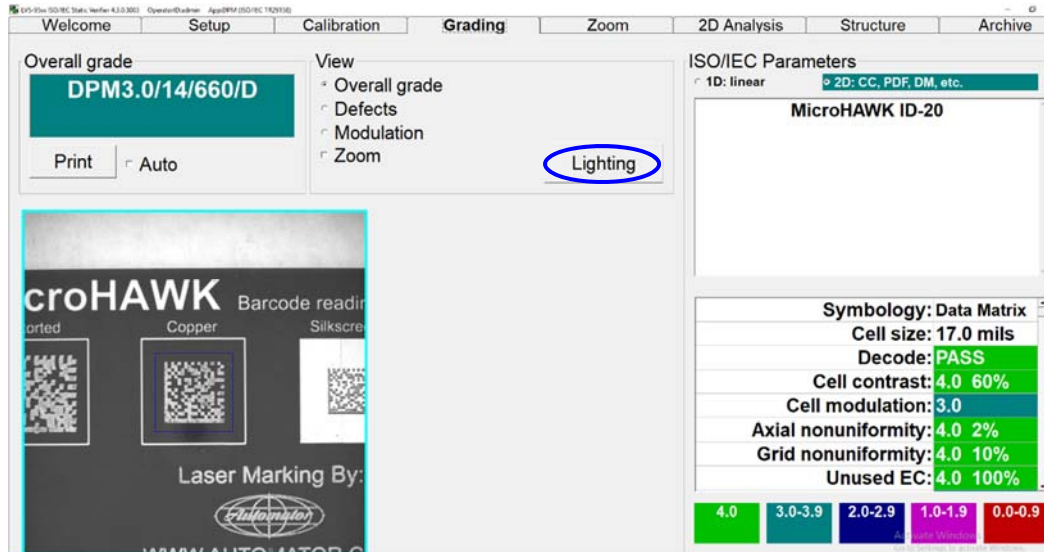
LVS-95xx ISO/IEC Static Verifier 4.3.0.3003 Operator:lDadmin AppDPM (ISO/IEC TR29158)

| Welcome | Setup | Calibration | Grading | Zoom | 2D Analysis | Structure | Archive |
|---|---|---|---|---|---|---|---|

Overall grade
DPM3.0/14/660/D
Print
Auto

View
Overall grade
Defects
Modulation
Zoom
Lighting

ISO/IEC Parameters
1D: linear
2D: CC, PDF, DM, etc.
MicroHAWK ID-20

croHAWK Barcode readi
orted Copper Silkscre
Laser Marking By:
Automator
WWW.AUTO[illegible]ATOR.C

| Symbology: | Data Matrix |
|---|---|
| Cell size: | 17.0 mils |
| Decode: | PASS |
| Cell contrast: | 4.0 60% |
| Cell modulation: | 3.0 |
| Axial nonuniformity: | 4.0 2% |
| Grid nonuniformity: | 4.0 10% |
| Unused EC: | 4.0 100% |

4.0 | 3.0-3.9 | 2.0-2.9 | 1.0-1.9 | 0.0-0.9

Activate Windows
Go to Settings to activate Windows.